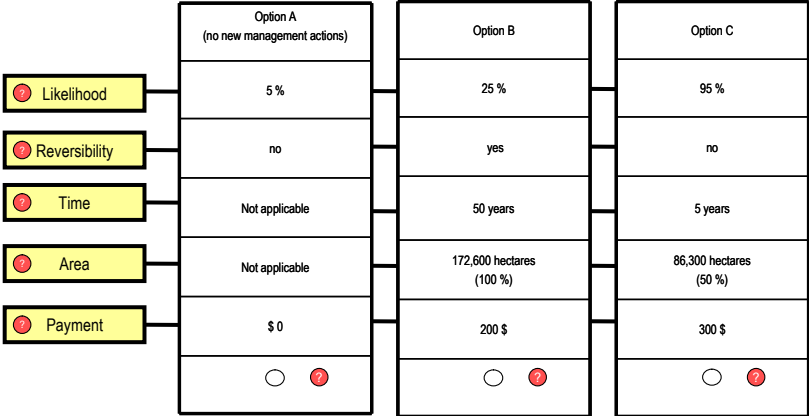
|  | Option A (no new management actions) | Option B | Option C |
|---|---|---|---|
| ? Likelihood | 5 % | 25 % | 95 % |
| ? Reversibility | no | yes | no |
| ? Time | Not applicable | 50 years | 5 years |
| ? Area | Not applicable | 172,600 hectares (100 %) | 86,300 hectares (50 %) |
| ? Payment | $ 0 | 200 $ | 300 $ |
|  | ? | ? | ? |